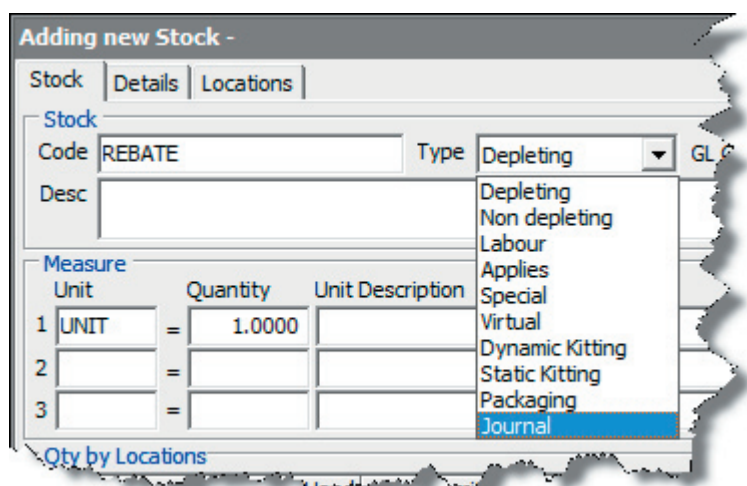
Adding new Stock -

Stock | Details | Locations

Stock
Code REBATE
Type Depleting
GL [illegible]
Desc

Depleting
Non depleting
Labour
Applies
Special
Virtual
Dynamic Kitting
Static Kitting
Packaging
Journal

Measure

| | Unit | | Quantity | Unit Description |
|---|---|---|---|---|
| 1 | UNIT | = | 1.0000 | |
| 2 | | = | | |
| 3 | | = | | |

Qty by Locations